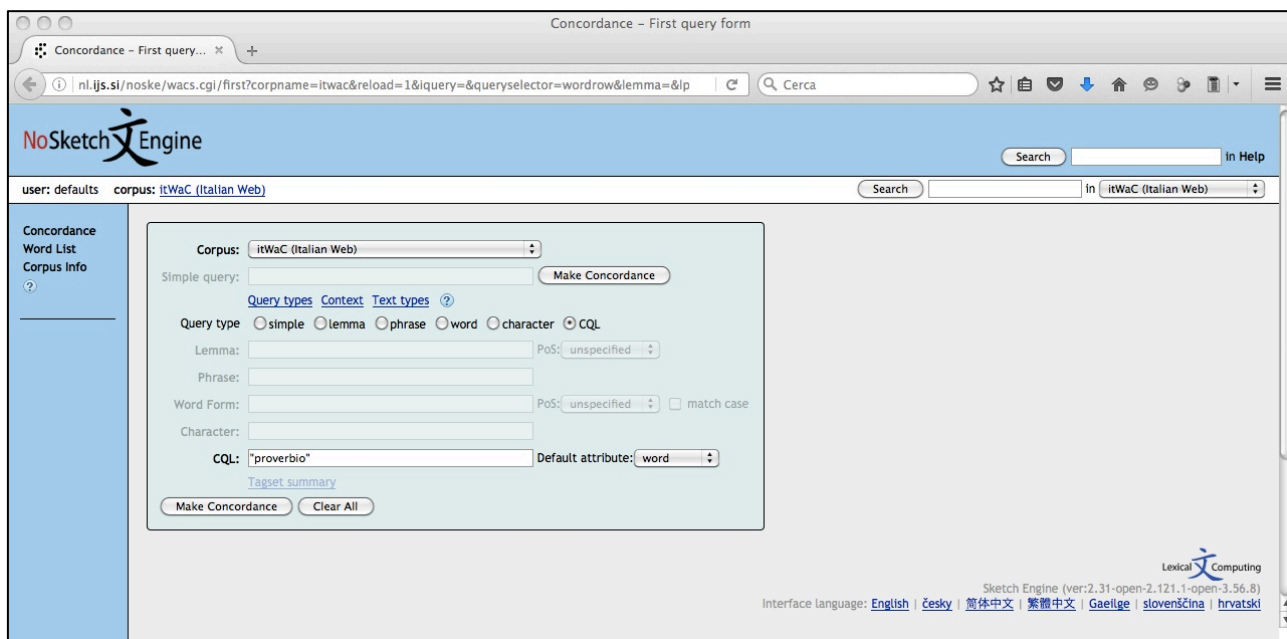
Concordance – First query form

Concordance – First query... ×

nl.ijs.si/noske/wacs.cgi/first?corpname=itwac&reload=1&iquery=&queryselector=wordrow&lemma=&lp

Cerca

NoSketch 文 Engine

Search in Help

user: defaults corpus: itWaC (Italian Web)

Search in itWaC (Italian Web)

Concordance
Word List
Corpus Info
?

Corpus: itWaC (Italian Web)

Simple query: Make Concordance

Query types Context Text types ?

Query type simple lemma phrase word character CQL

Lemma: PoS: unspecified

Phrase:

Word Form: PoS: unspecified match case

Character:

CQL: "proverbio" Default attribute: word

Tagset summary

Make Concordance Clear All

Lexical 文 Computing

Sketch Engine (ver:2.31-open-2.121.1-open-3.56.8)

Interface language: English | česky | 简体中文 | 繁體中文 | Gaeilge | slovenščina | hrvatski